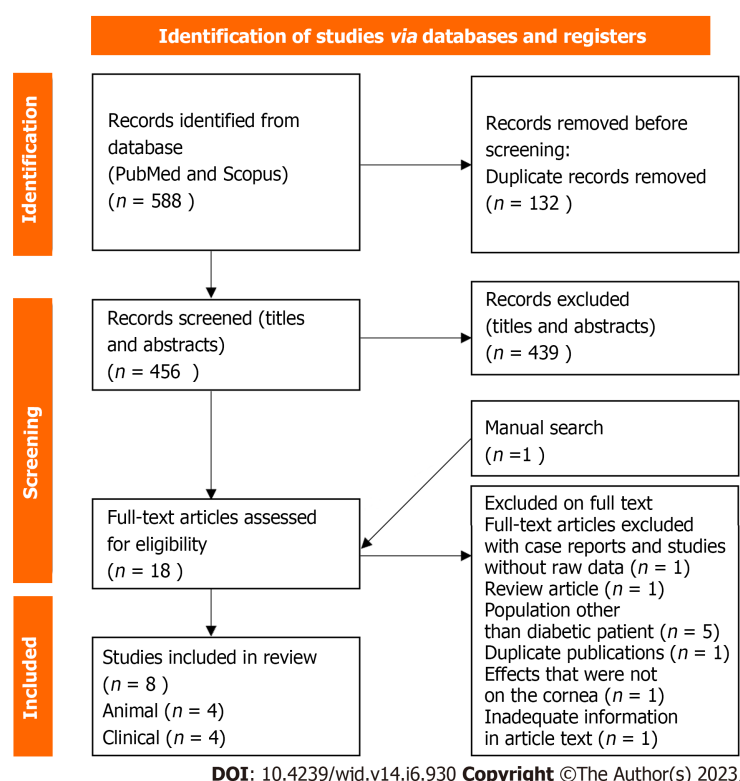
Identification of studies via databases and registers

Identification

Records identified from database (PubMed and Scopus) ($n$ = 588 )

Records removed before screening: Duplicate records removed ($n$ = 132 )

Screening

Records screened (titles and abstracts) ($n$ = 456 )

Records excluded (titles and abstracts) ($n$ = 439 )

Manual search ($n$ =1 )

Full-text articles assessed for eligibility ($n$ = 18 )

Excluded on full text
Full-text articles excluded with case reports and studies without raw data ($n$ = 1)
Review article ($n$ = 1)
Population other than diabetic patient ($n$ = 5)
Duplicate publications ($n$ = 1)
Effects that were not on the cornea ($n$ = 1)
Inadequate information in article text ($n$ = 1)

Included

Studies included in review ($n$ = 8 )
Animal ($n$ = 4)
Clinical ($n$ = 4)

DOI: 10.4239/wjd.v14.i6.930 Copyright ©The Author(s) 2023